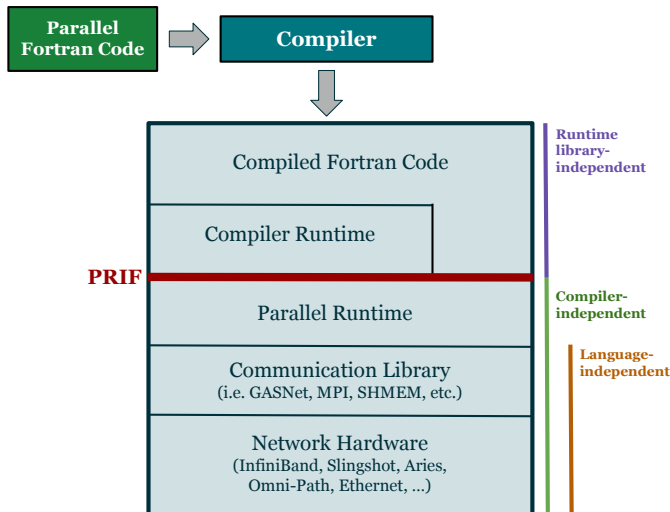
Parallel Fortran Code

Compiler

Compiled Fortran Code

Compiler Runtime

PRIF

Parallel Runtime

Communication Library
(i.e. GASNet, MPI, SHMEM, etc.)

Network Hardware
(InfiniBand, Slingshot, Aries, Omni-Path, Ethernet, ...)

Runtime library-independent

Compiler-independent

Language-independent